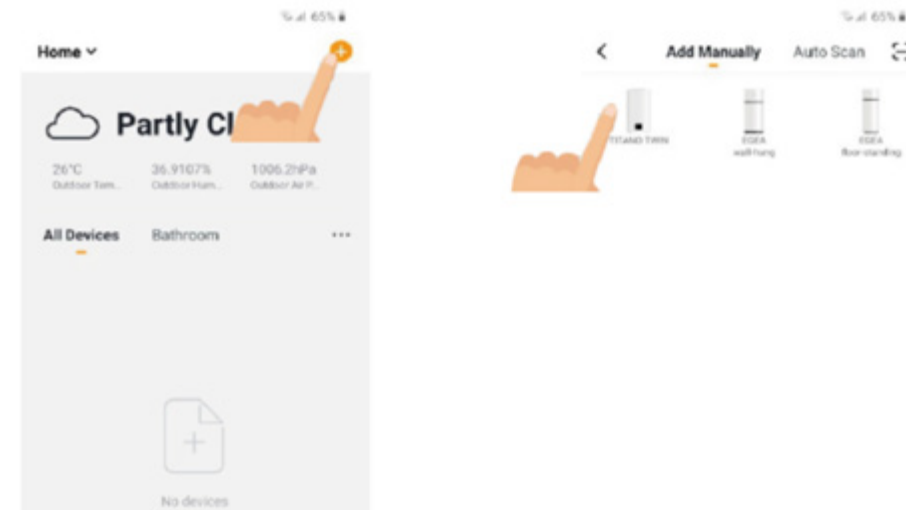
65%

Home

Partly Cl

26°C
Outdoor Tem...

36.9107%
Outdoor Hum...

1006.2hPa
Outdoor Air P...

All Devices

Bathroom

···

No devices

65%

Add Manually

Auto Scan

TITANO TWIN

EGEA
wall-hung

EGEA
floor-standing